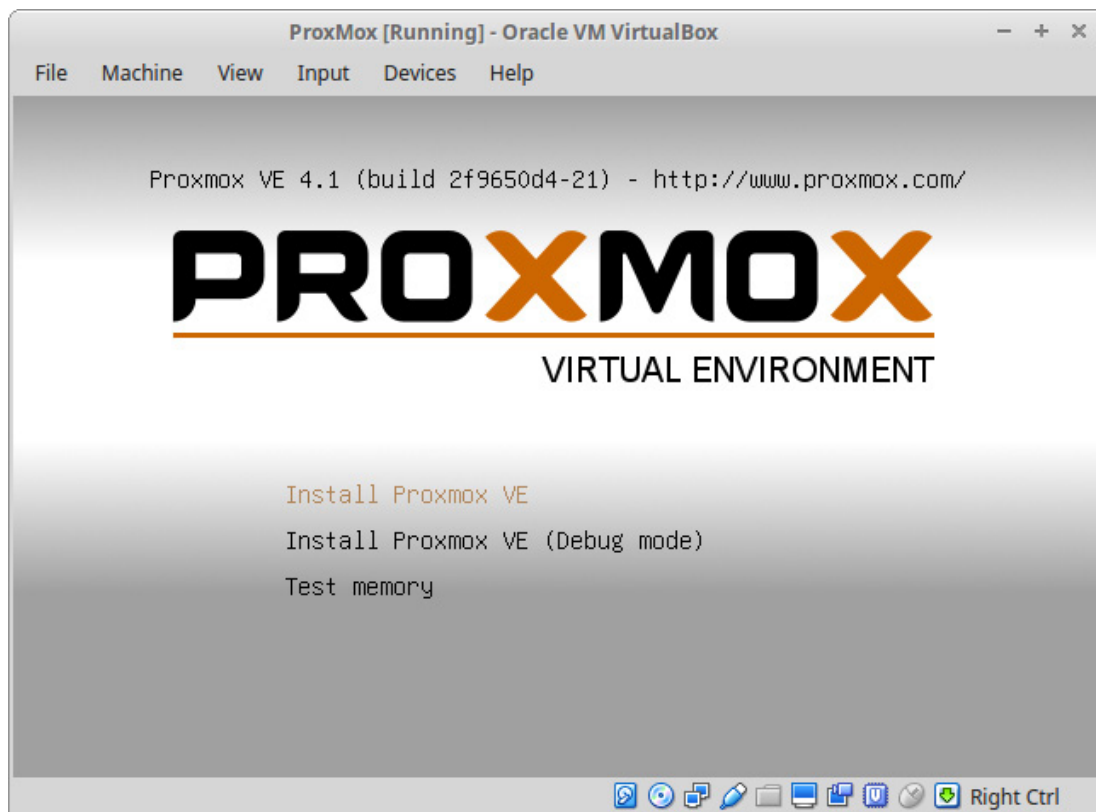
ProxMox [Running] - Oracle VM VirtualBox

File Machine View Input Devices Help

Proxmox VE 4.1 (build 2f9650d4-21) - http://www.proxmox.com/

PROXMOX
VIRTUAL ENVIRONMENT

Install Proxmox VE
Install Proxmox VE (Debug mode)
Test memory

Right Ctrl